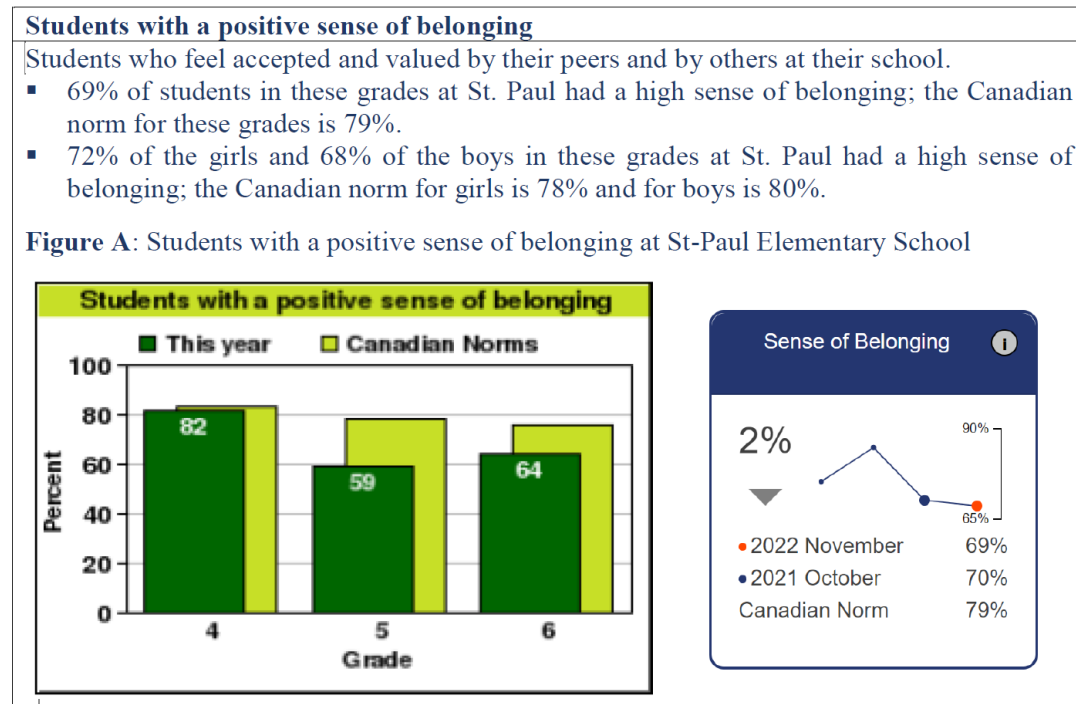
Students with a positive sense of belonging

Students who feel accepted and valued by their peers and by others at their school.

- 69% of students in these grades at St. Paul had a high sense of belonging; the Canadian norm for these grades is 79%.
- 72% of the girls and 68% of the boys in these grades at St. Paul had a high sense of belonging; the Canadian norm for girls is 78% and for boys is 80%.

Figure A: Students with a positive sense of belonging at St-Paul Elementary School

Students with a positive sense of belonging

This year Canadian Norms

100
80
60
40
20
0
Percent

82
59
64

4 5 6
Grade

Sense of Belonging

2%

90%
65%

• 2022 November 69%
• 2021 October 70%
Canadian Norm 79%